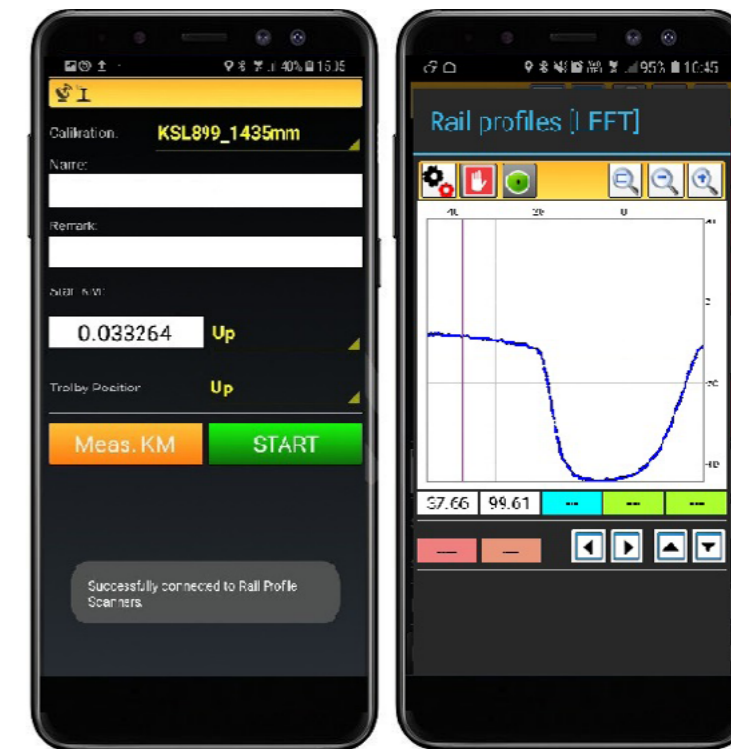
40% 15:05

Calibration: KSL899_1435mm

Name:

Remark:

Start KM:

0.033264 Up

Trolley Position Up

Meas. KM START

Successfully connected to Rail Profile Scanners.

95% 10:45

Rail profiles [LEFT]

40 20 0

2

-20

-40

37.66 99.61 -- -- --

— —